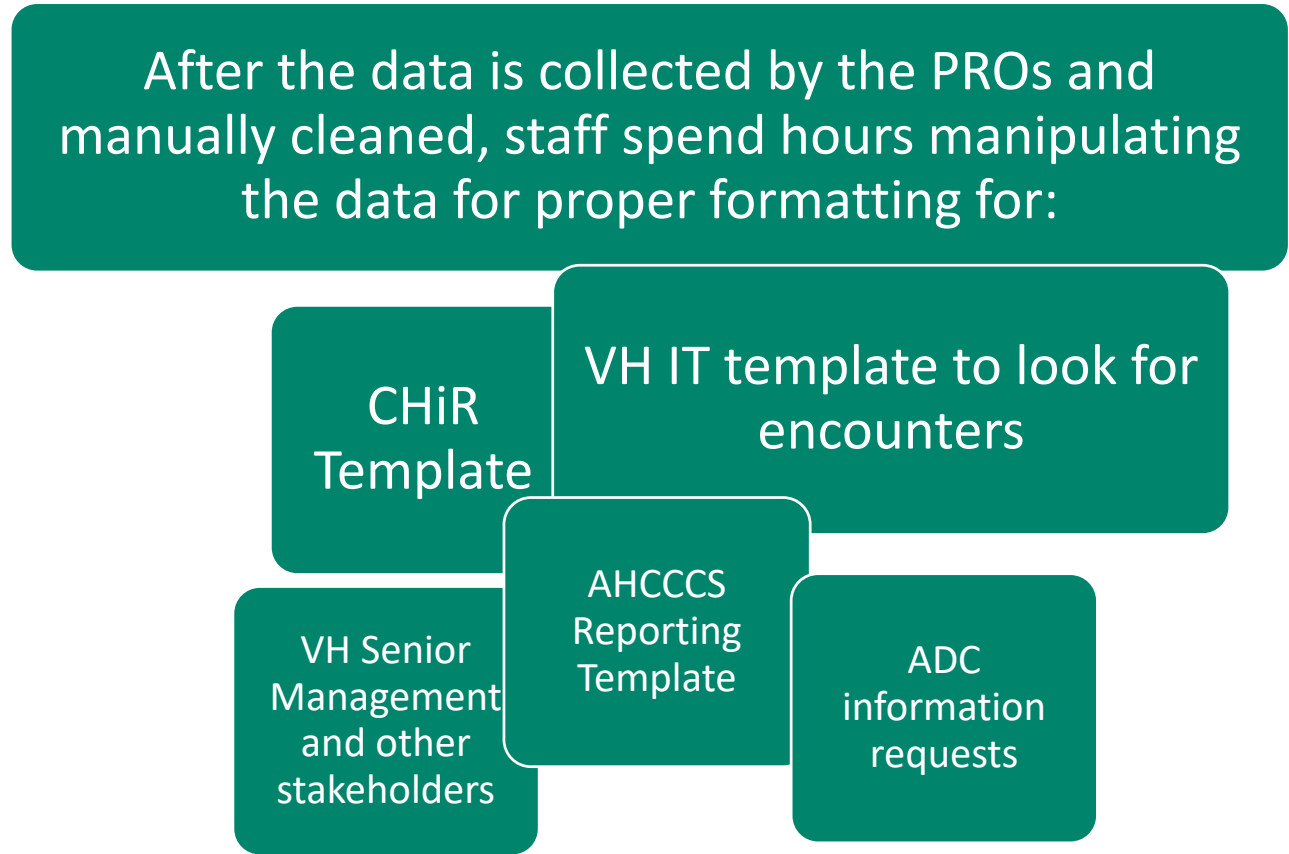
After the data is collected by the PROs and manually cleaned, staff spend hours manipulating the data for proper formatting for:

CHiR Template

VH IT template to look for encounters

VH Senior Management and other stakeholders

AHCCCS Reporting Template

ADC information requests